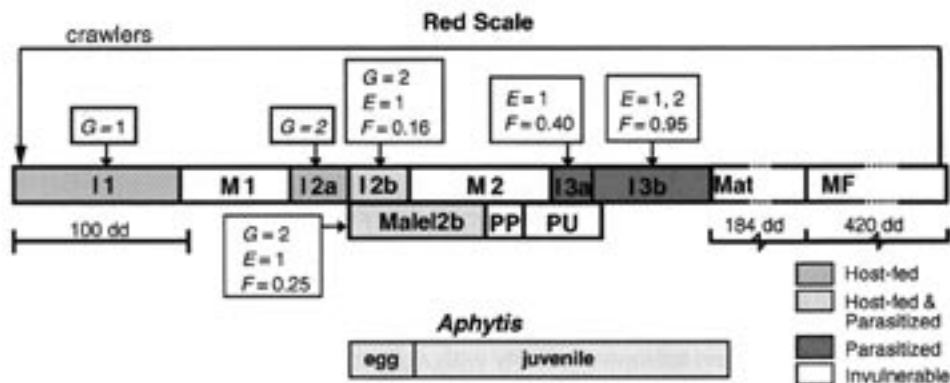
Red Scale

crawlers

$G = 1$

$G = 2$

$G = 2$
$E = 1$
$F = 0.16$

$E = 1$
$F = 0.40$

$E = 1, 2$
$F = 0.95$

I1 | M1 | I2a | I2b | M2 | I3a | I3b | Mat | MF

Malel2b | PP | PU

100 dd

$G = 2$
$E = 1$
$F = 0.25$

184 dd

420 dd

Host-fed
Host-fed & Parasitized
Parasitized
Invulnerable

Aphytis

egg | juvenile